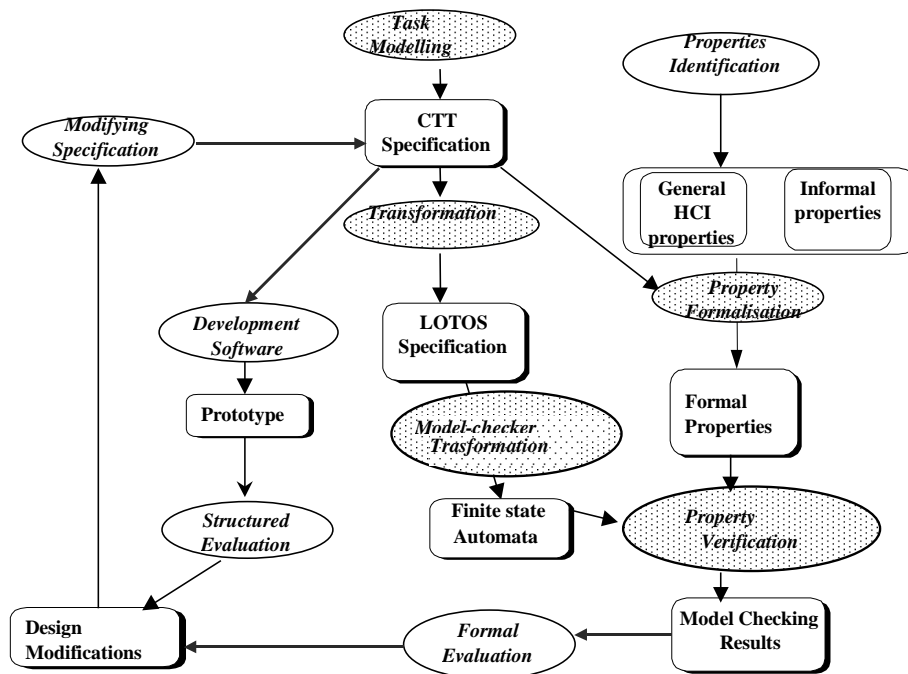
Task Modelling

Properties Identification

Modifying Specification

CTT Specification

General HCI properties

Informal properties

Transformation

Development Software

LOTOS Specification

Property Formalisation

Prototype

Model-checker Trasformation

Formal Properties

Structured Evaluation

Finite state Automata

Property Verification

Design Modifications

Formal Evaluation

Model Checking Results